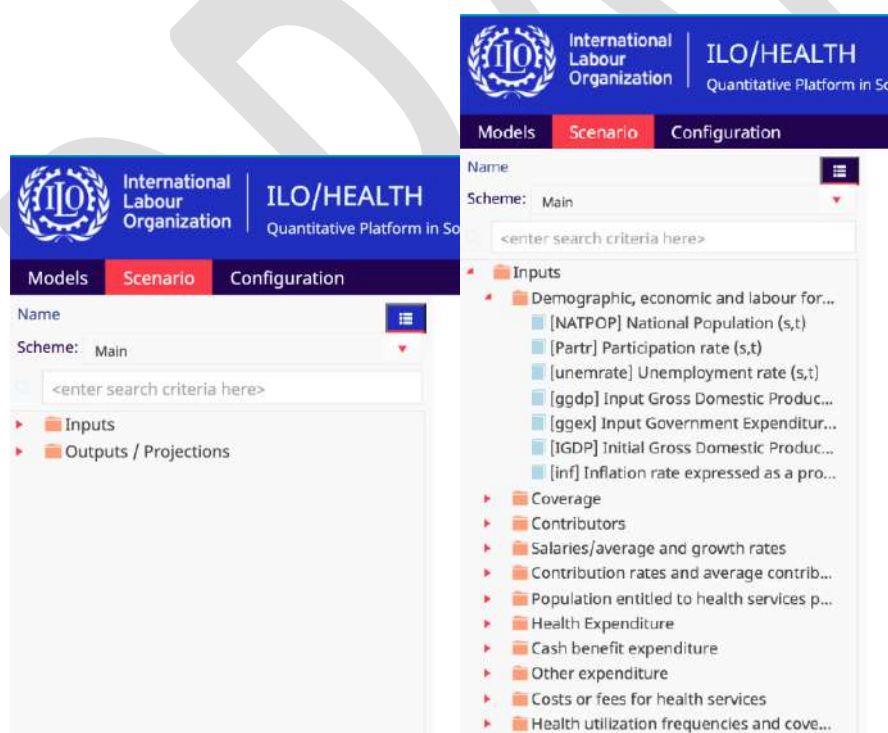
ILO

International Labour Organization

ILO/HEALTH

Quantitative Platform in So

Models Scenario Configuration

Name

Scheme: Main

<enter search criteria here>

Inputs

Outputs / Projections

ILO

International Labour Organization

ILO/HEALTH

Quantitative Platform in So

Models Scenario Configuration

Name

Scheme: Main

<enter search criteria here>

Inputs

Demographic, economic and labour for...

[NATPOP] National Population (s,t)

[Partr] Participation rate (s,t)

[unemrate] Unemployment rate (s,t)

[ggdp] Input Gross Domestic Produc...

[ggex] Input Government Expenditur...

[IGDP] Initial Gross Domestic Produc...

[inf] Inflation rate expressed as a pro...

Coverage

Contributors

Salaries/average and growth rates

Contribution rates and average contrib...

Population entitled to health services p...

Health Expenditure

Cash benefit expenditure

Other expenditure

Costs or fees for health services

Health utilization frequencies and cove...